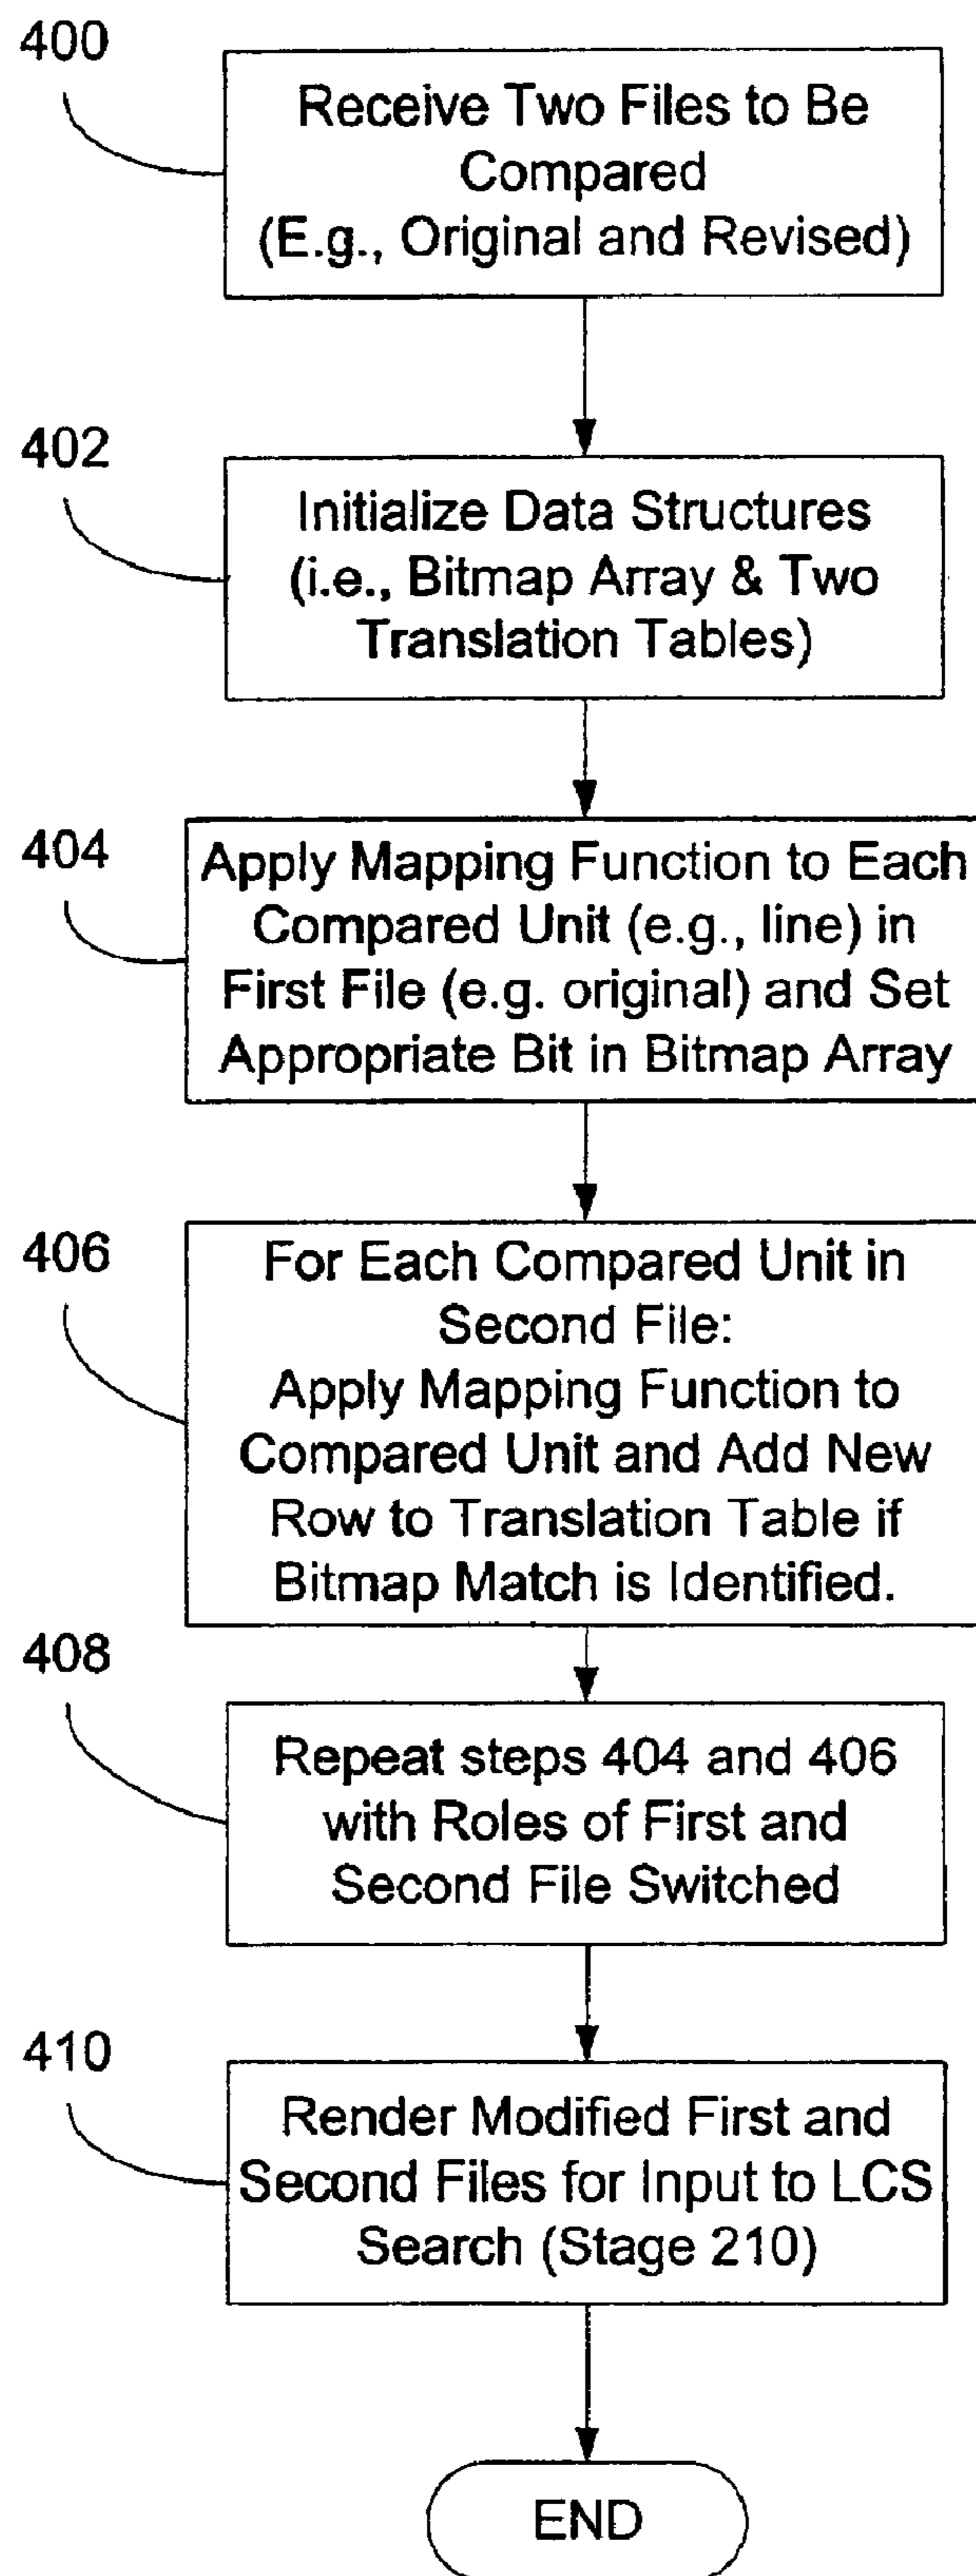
400

Receive Two Files to Be Compared (E.g., Original and Revised)

402

Initialize Data Structures (i.e., Bitmap Array & Two Translation Tables)

404

Apply Mapping Function to Each Compared Unit (e.g., line) in First File (e.g. original) and Set Appropriate Bit in Bitmap Array

406

For Each Compared Unit in Second File:
Apply Mapping Function to Compared Unit and Add New Row to Translation Table if Bitmap Match is Identified.

408

Repeat steps 404 and 406 with Roles of First and Second File Switched

410

Render Modified First and Second Files for Input to LCS Search (Stage 210)

END